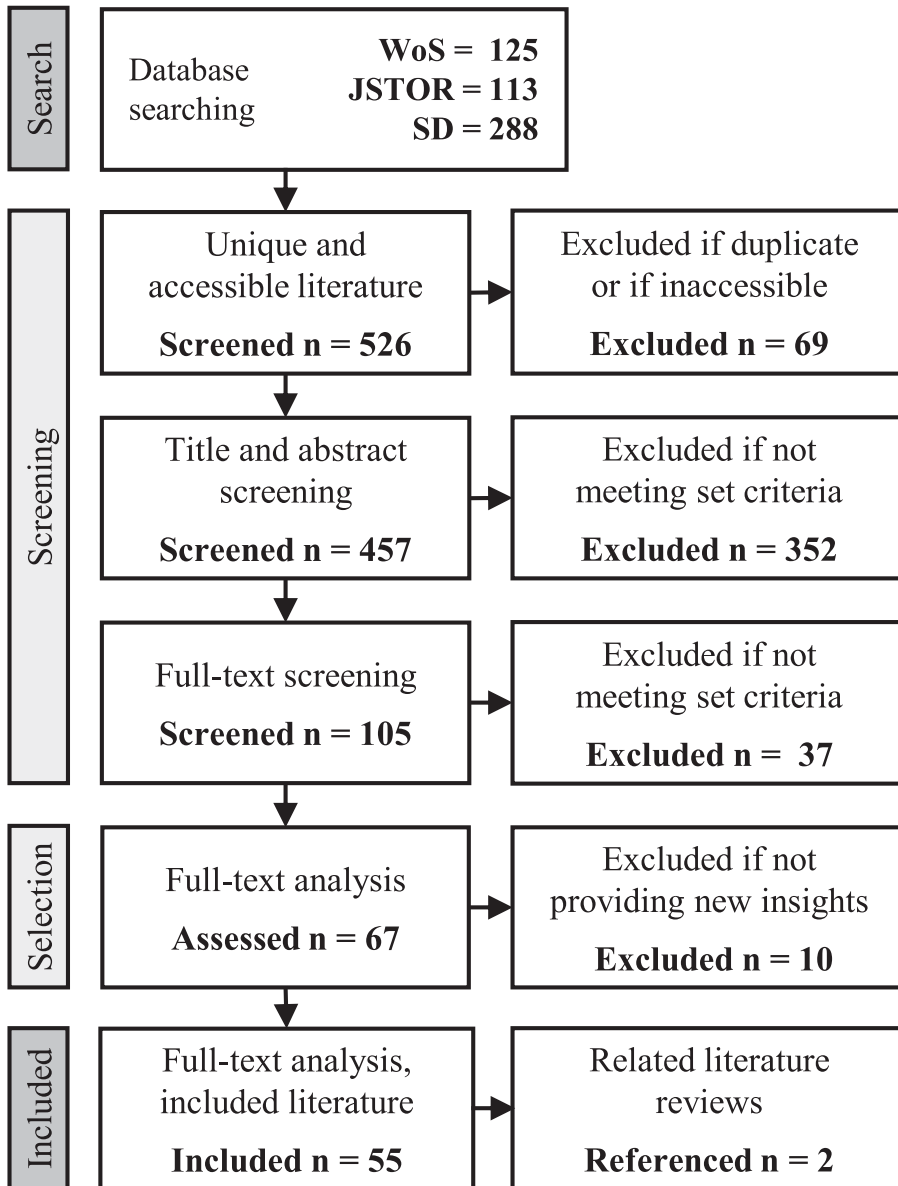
Search

Database searching

WoS = 125
JSTOR = 113
SD = 288

Screening

Unique and accessible literature
Screened n = 526

Excluded if duplicate or if inaccessible
Excluded n = 69

Title and abstract screening
Screened n = 457

Excluded if not meeting set criteria
Excluded n = 352

Full-text screening
Screened n = 105

Excluded if not meeting set criteria
Excluded n = 37

Selection

Full-text analysis
Assessed n = 67

Excluded if not providing new insights
Excluded n = 10

Included

Full-text analysis, included literature
Included n = 55

Related literature reviews
Referenced n = 2